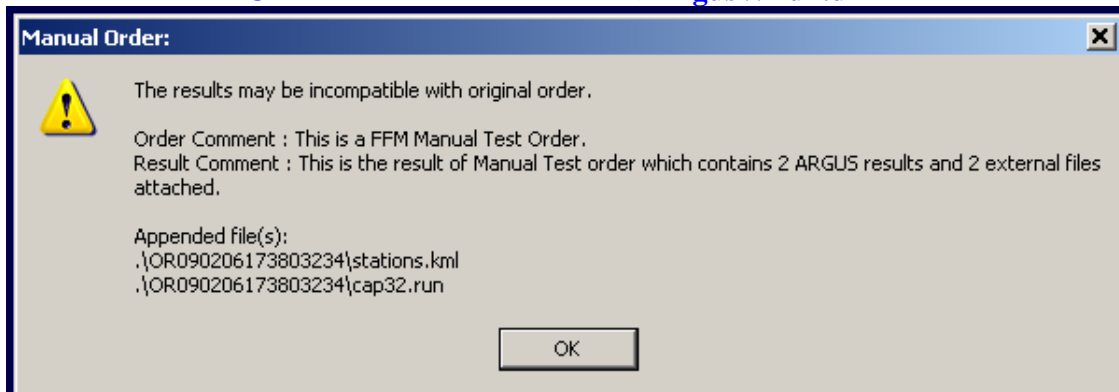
Manual Order:

The results may be incompatible with original order.

Order Comment : This is a FFM Manual Test Order.
Result Comment : This is the result of Manual Test order which contains 2 ARGUS results and 2 external files attached.

Appended file(s):
.\OR090206173803234\stations.kml
.\OR090206173803234\cap32.run

OK